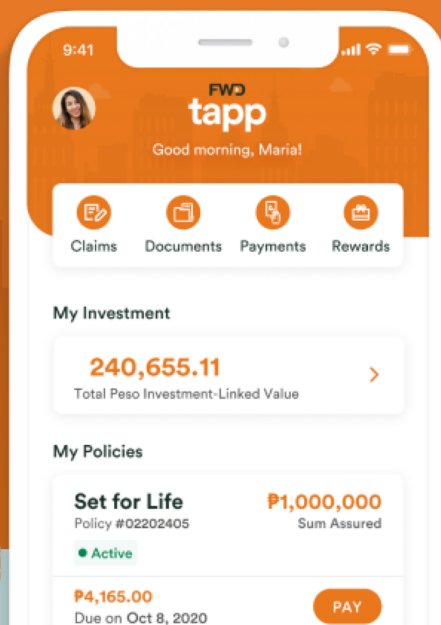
9:41

FWD
tapp
Good morning, Maria!

Claims
Documents
Payments
Rewards

My Investment

240,655.11
Total Peso Investment-Linked Value

My Policies

Set for Life
Policy #02202405
Active

₱1,000,000
Sum Assured

₱4,165.00
Due on Oct 8, 2020

PAY